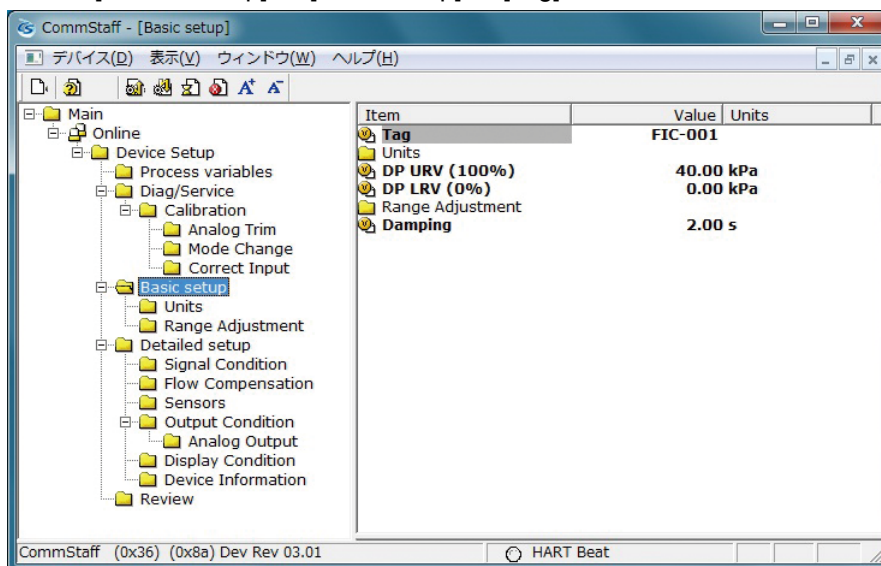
CommStaff - [Basic setup]

デバイス(D) 表示(V) ウィンドウ(W) ヘルプ(H)

Main
Online
Device Setup
Process variables
Diag/Service
Calibration
Analog Trim
Mode Change
Correct Input
Basic setup
Units
Range Adjustment
Detailed setup
Signal Condition
Flow Compensation
Sensors
Output Condition
Analog Output
Display Condition
Device Information
Review

| Item | Value | Units |
|---|---|---|
| Tag | FIC-001 | |
| Units | | |
| DP URV (100%) | 40.00 kPa | |
| DP LRV (0%) | 0.00 kPa | |
| Range Adjustment | | |
| Damping | 2.00 s | |

CommStaff (0x36) (0x8a) Dev Rev 03.01
HART Beat